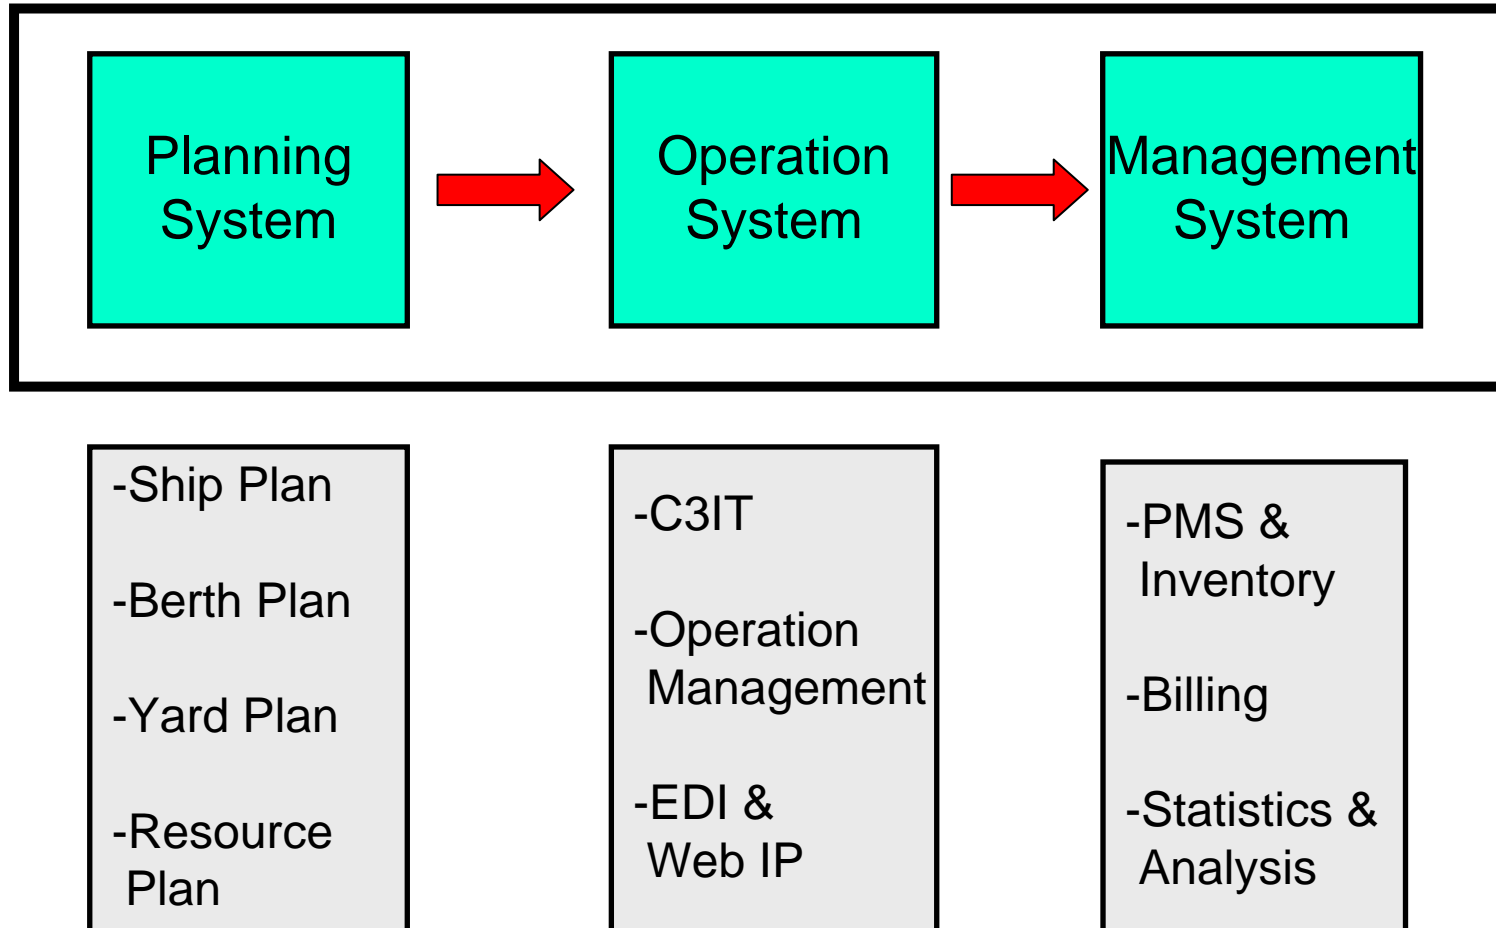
Planning System

Operation System

Management System

-Ship Plan

-Berth Plan

-Yard Plan

-Resource Plan

-C3IT

-Operation Management

-EDI & Web IP

-PMS & Inventory

-Billing

-Statistics & Analysis